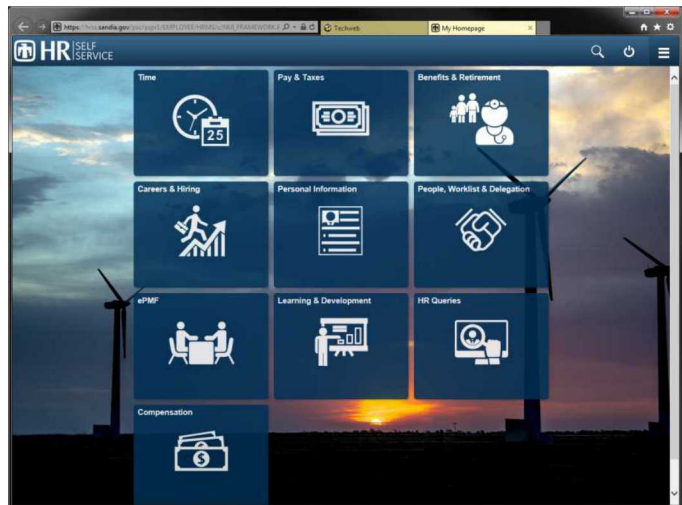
https://hrss.sandia.gov/psc/psp1/EMPLOYEE/HRMS/c/NUI_FRAMEWORK.P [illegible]

Techweb

My Homepage

HR SELF SERVICE

Time

25

Pay & Taxes

Benefits & Retirement

Careers & Hiring

Personal Information

People, Worklist & Delegation

ePMF

Learning & Development

HR Queries

Compensation